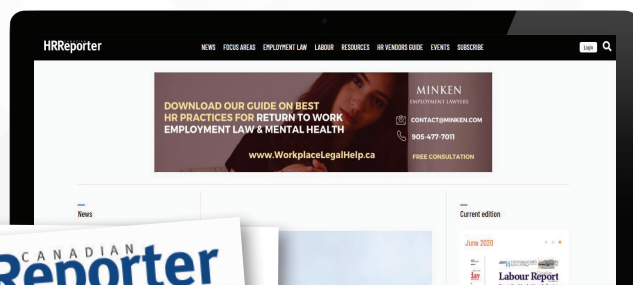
HRReporter

NEWS FOCUS AREAS EMPLOYMENT LAW LABOUR RESOURCES HR VENDORS GUIDE EVENTS SUBSCRIBE

Login

DOWNLOAD OUR GUIDE ON BEST HR PRACTICES FOR RETURN TO WORK EMPLOYMENT LAW & MENTAL HEALTH

www.WorkplaceLegalHelp.ca

MINKEN
EMPLOYMENT LAWYERS

CONTACT@MINKEN.COM

905-477-7011

FREE CONSULTATION

News

Current edition

June 2020

Labour Report

CANADIAN
Reporter